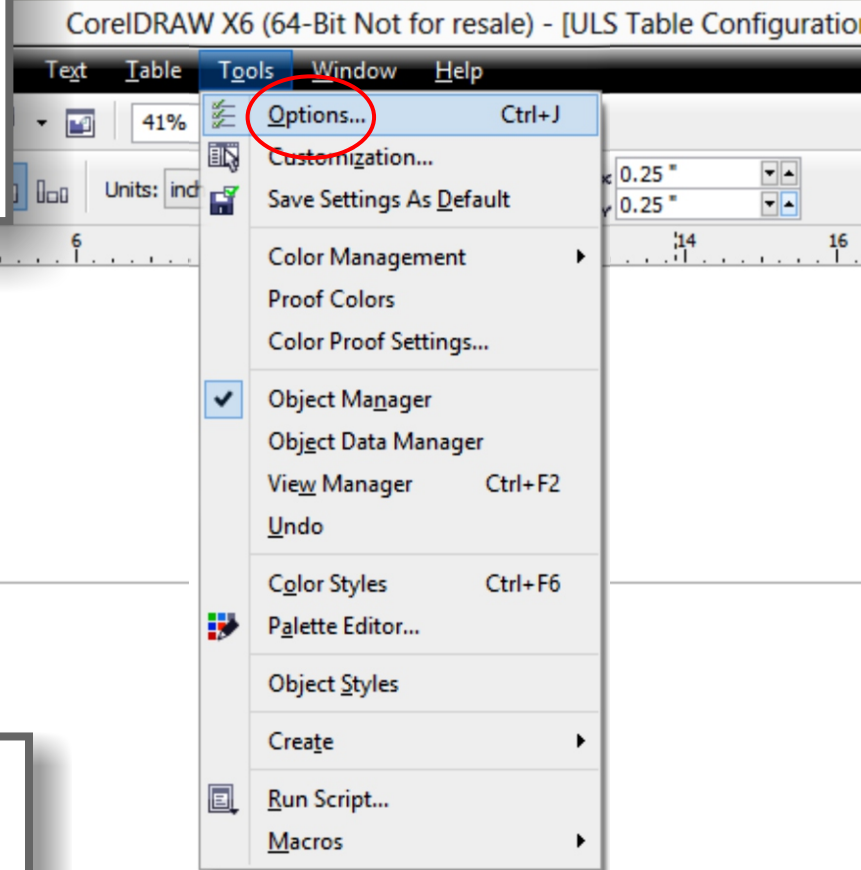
CorelDRAW X6 (64-Bit Not for resale) - [ULS Table Configuratio

Text Table Tools Window Help

41%

Units: inch

0.25 "
0.25 "

6 14 16

Options... Ctrl+J
Customization...
Save Settings As Default
Color Management
Proof Colors
Color Proof Settings...
Object Manager
Object Data Manager
View Manager Ctrl+F2
Undo
Color Styles Ctrl+F6
Palette Editor...
Object Styles
Create
Run Script...
Macros